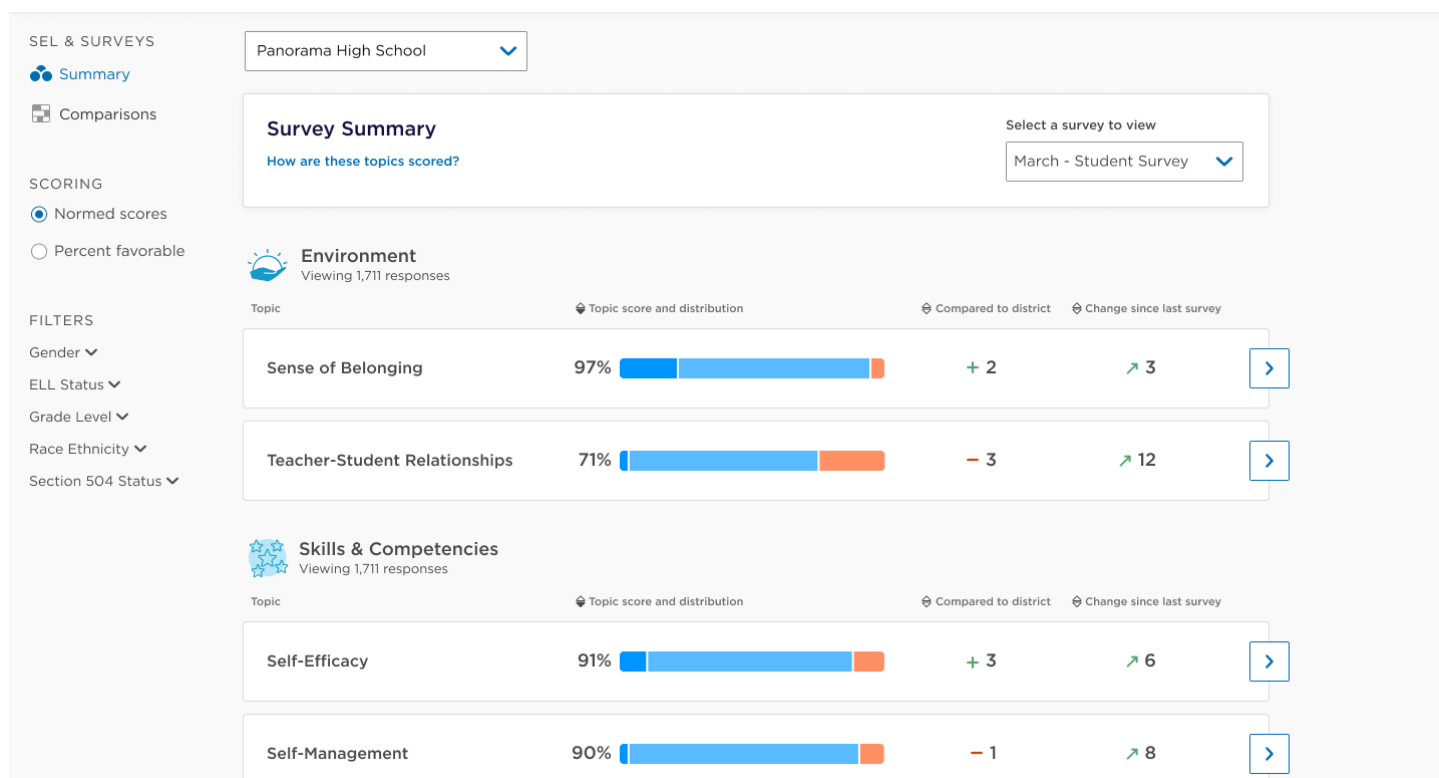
SEL & SURVEYS
Summary
Comparisons

SCORING
Normed scores
Percent favorable

FILTERS
Gender
ELL Status
Grade Level
Race Ethnicity
Section 504 Status

Panorama High School

Survey Summary
How are these topics scored?

Select a survey to view
March - Student Survey

Environment
Viewing 1,711 responses

| Topic | Topic score and distribution | Compared to district | Change since last survey |
|---|---|---|---|
| Sense of Belonging | 97% | + 2 | ↗ 3 |
| Teacher-Student Relationships | 71% | − 3 | ↗ 12 |

Skills & Competencies
Viewing 1,711 responses

| Topic | Topic score and distribution | Compared to district | Change since last survey |
|---|---|---|---|
| Self-Efficacy | 91% | + 3 | ↗ 6 |
| Self-Management | 90% | − 1 | ↗ 8 |